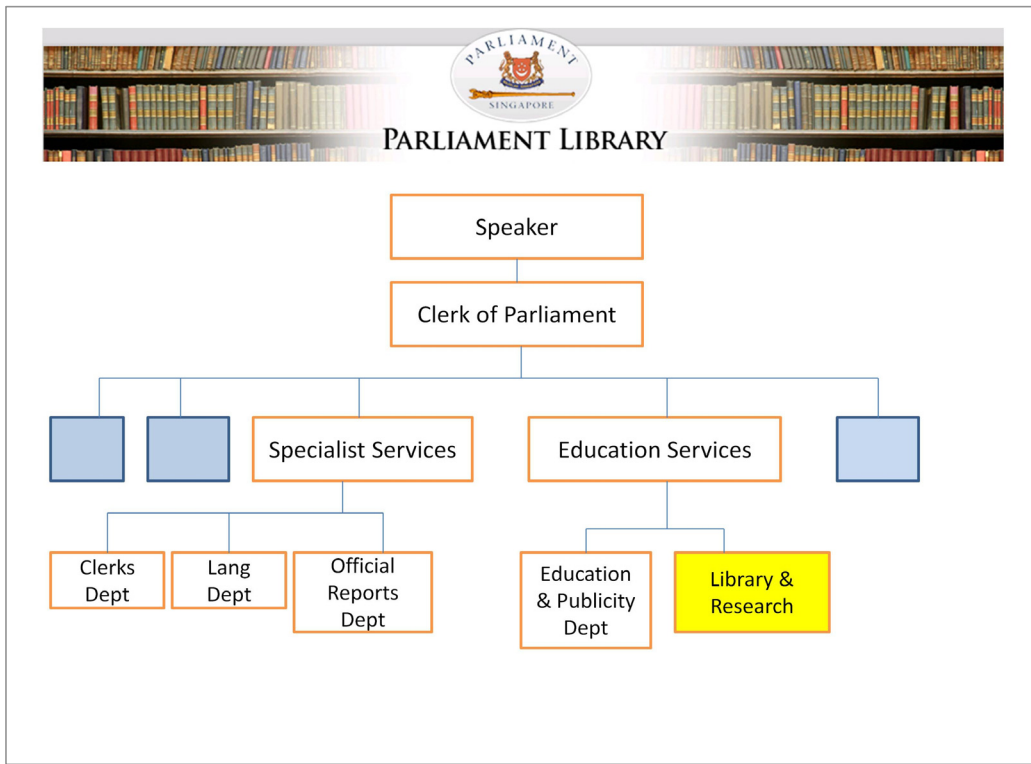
PARLIAMENT
SINGAPORE
PARLIAMENT LIBRARY

Speaker

Clerk of Parliament

Specialist Services

Education Services

Clerks Dept

Lang Dept

Official Reports Dept

Education & Publicity Dept

Library & Research